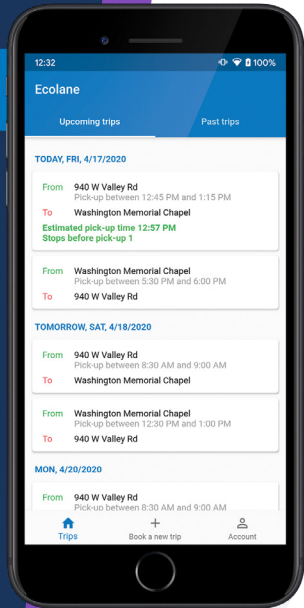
12:32 100%

Ecolane

Upcoming trips

Past trips

TODAY, FRI, 4/17/2020

From 940 W Valley Rd
Pick-up between 12:45 PM and 1:15 PM

To Washington Memorial Chapel

Estimated pick-up time 12:57 PM
Stops before pick-up 1

From Washington Memorial Chapel
Pick-up between 5:30 PM and 6:00 PM

To 940 W Valley Rd

TOMORROW, SAT, 4/18/2020

From 940 W Valley Rd
Pick-up between 8:30 AM and 9:00 AM

To Washington Memorial Chapel

From Washington Memorial Chapel
Pick-up between 12:30 PM and 1:00 PM

To 940 W Valley Rd

MON, 4/20/2020

From 940 W Valley Rd
Pick-up between 8:30 AM and 9:00 AM

Trips

Book a new trip

Account